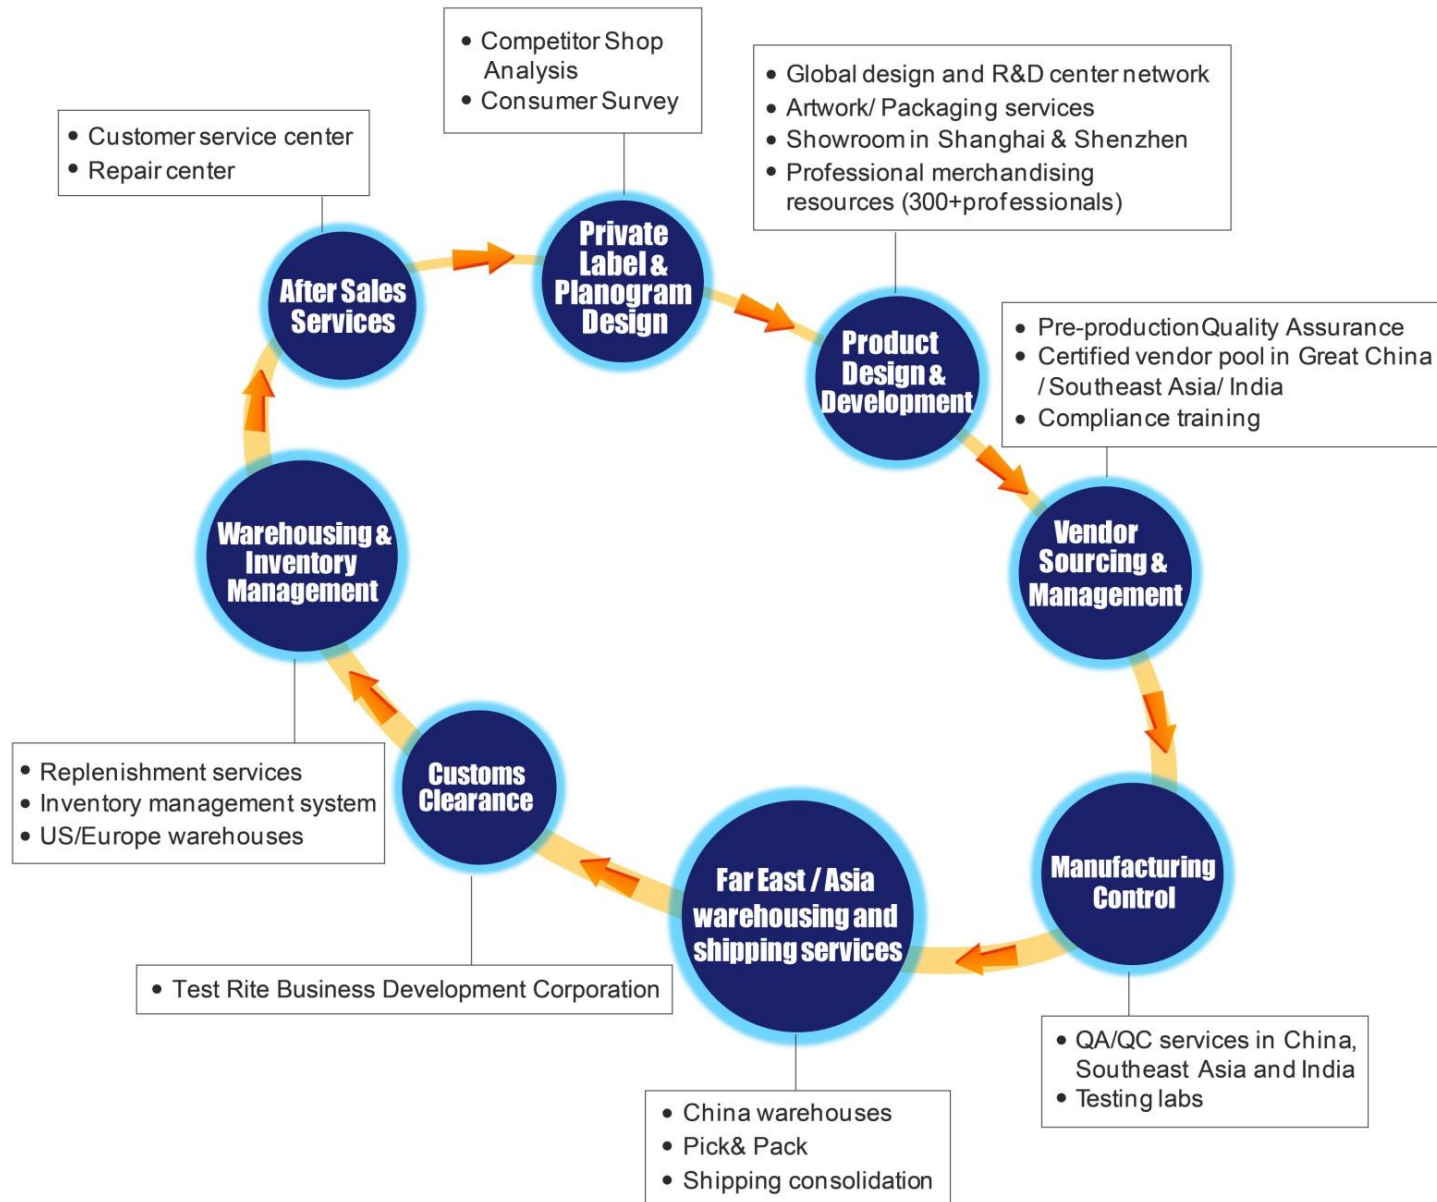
• Competitor Shop Analysis
• Consumer Survey

• Customer service center
• Repair center

• Global design and R&D center network
• Artwork/ Packaging services
• Showroom in Shanghai & Shenzhen
• Professional merchandising resources (300+professionals)

After Sales Services

Private Label & Planogram Design

Product Design & Development

• Pre-production Quality Assurance
• Certified vendor pool in Great China / Southeast Asia/ India
• Compliance training

Warehousing & Inventory Management

Vendor Sourcing & Management

• Replenishment services
• Inventory management system
• US/Europe warehouses

Customs Clearance

Manufacturing Control

Far East / Asia warehousing and shipping services

• Test Rite Business Development Corporation

• QA/QC services in China, Southeast Asia and India
• Testing labs

• China warehouses
• Pick& Pack
• Shipping consolidation